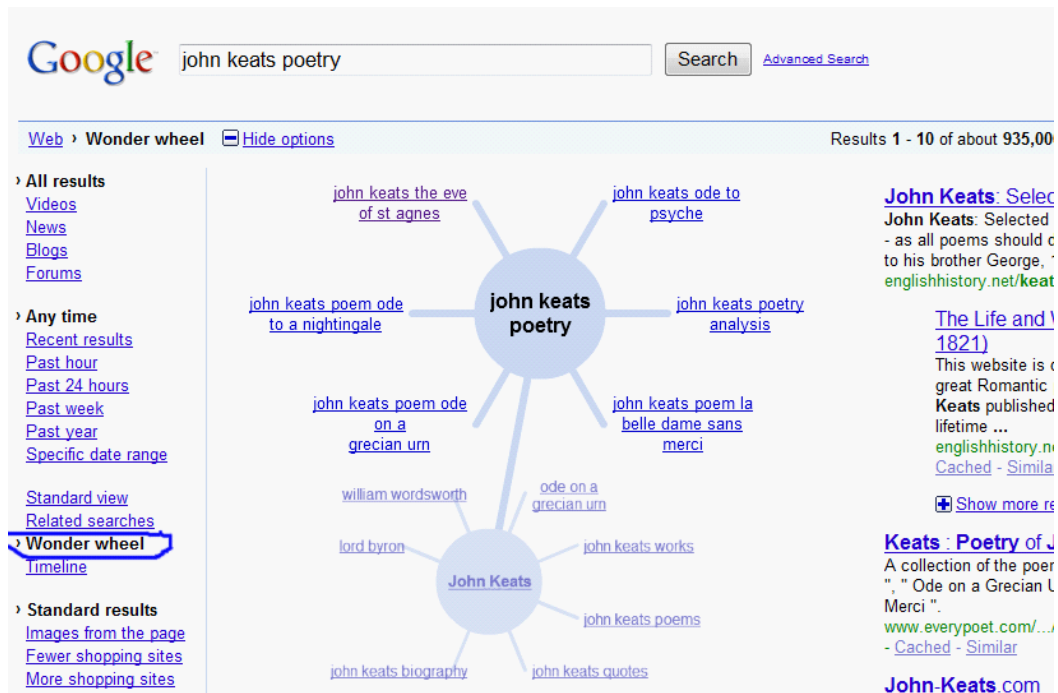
Google john keats poetry Search Advanced Search

Web › Wonder wheel ⊟ Hide options

Results 1 - 10 of about 935,00

› All results
Videos
News
Blogs
Forums

› Any time
Recent results
Past hour
Past 24 hours
Past week
Past year
Specific date range

Standard view
Related searches
› Wonder wheel
Timeline

› Standard results
Images from the page
Fewer shopping sites
More shopping sites

john keats the eve of st agnes
john keats ode to psyche
john keats poem ode to a nightingale
john keats poetry
john keats poetry analysis
john keats poem ode on a grecian urn
john keats poem la belle dame sans merci

william wordsworth
ode on a grecian urn
lord byron
john keats works
John Keats
john keats poems
john keats biography
john keats quotes

John Keats: Selec
John Keats: Selected
- as all poems should c
to his brother George,
englishhistory.net/keat

The Life and V
1821)
This website is c
great Romantic
Keats published
lifetime ...
englishhistory.ne
Cached - Simila

Show more re

Keats : Poetry of J
A collection of the poer
", " Ode on a Grecian U
Merci ".
www.everypoet.com/...
- Cached - Similar

John-Keats.com